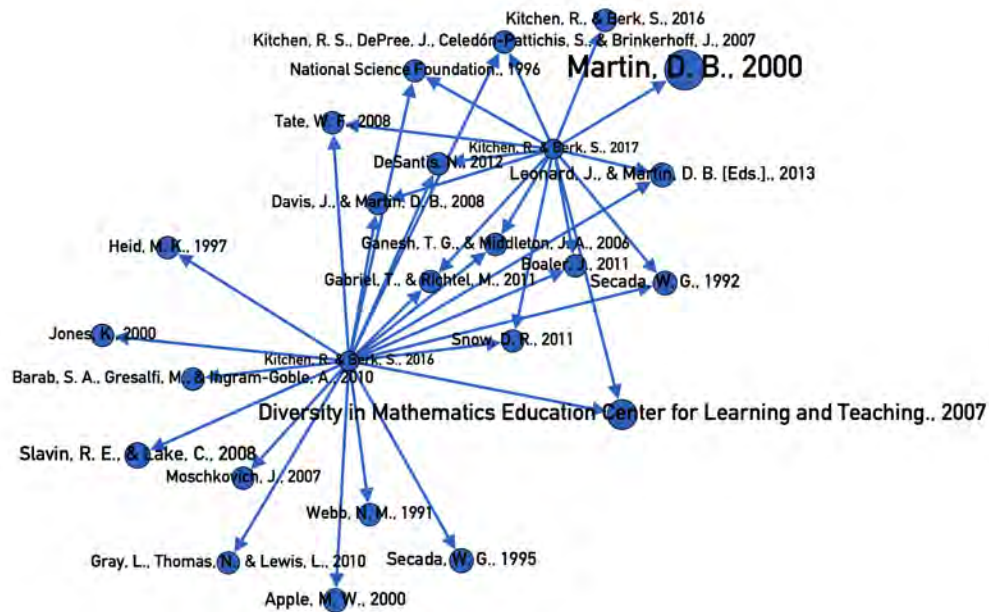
Kitchen, R., & Berk, S., 2016
Kitchen, R. S., DePree, J., Celedón-Pattichis, S., & Brinkerhoff, J., 2007
National Science Foundation., 1996
Martin, D. B., 2000
Tate, W. F., 2008
Kitchen, R. & Berk, S., 2017
DeSantis, N., 2012
Leonard, J., & Martin, D. B. [Eds.], 2013
Davis, J., & Martin, D. B., 2008
Heid, M. K., 1997
Ganesh, T. G., & Middleton, J. A., 2006
Boaler, J., 2011
Gabriel, T., & Richtel, M., 2011
Secada, W. G., 1992
Jones, K., 2000
Snow, D. R., 2011
Kitchen, R. & Berk, S., 2016
Barab, S. A., Gresalfi, M., & Ingram-Goble, A., 2010
Diversity in Mathematics Education Center for Learning and Teaching., 2007
Slavin, R. E., & Lake, C., 2008
Moschkovich, J., 2007
Webb, N. M., 1991
Gray, L., Thomas, N., & Lewis, L., 2010
Secada, W. G., 1995
Apple, M. W., 2000